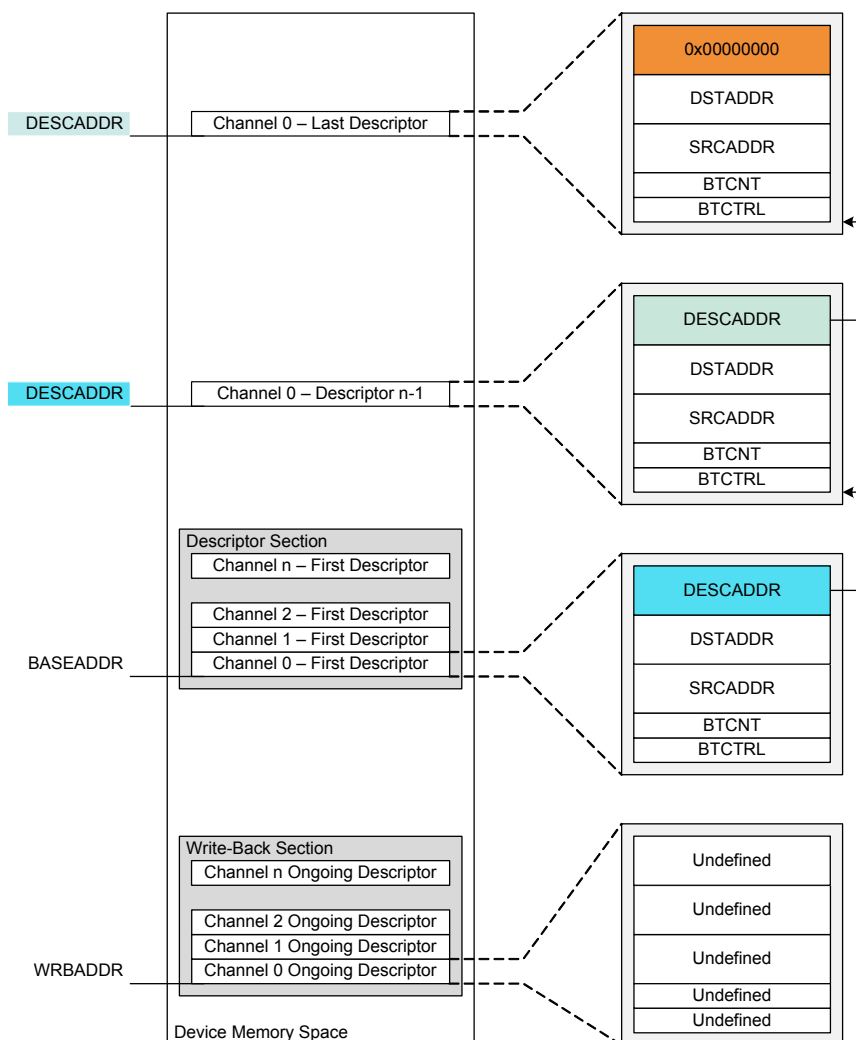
DESCADDR

Channel 0 – Last Descriptor

0x00000000
DSTADDR
SRCADDR
BTCNT
BTCTRL

DESCADDR

Channel 0 – Descriptor n-1

DESCADDR
DSTADDR
SRCADDR
BTCNT
BTCTRL

Descriptor Section
Channel n – First Descriptor
Channel 2 – First Descriptor
Channel 1 – First Descriptor
Channel 0 – First Descriptor

BASEADDR

DESCADDR
DSTADDR
SRCADDR
BTCNT
BTCTRL

Write-Back Section
Channel n Ongoing Descriptor
Channel 2 Ongoing Descriptor
Channel 1 Ongoing Descriptor
Channel 0 Ongoing Descriptor

WRBADDR

Undefined
Undefined
Undefined
Undefined
Undefined

Device Memory Space